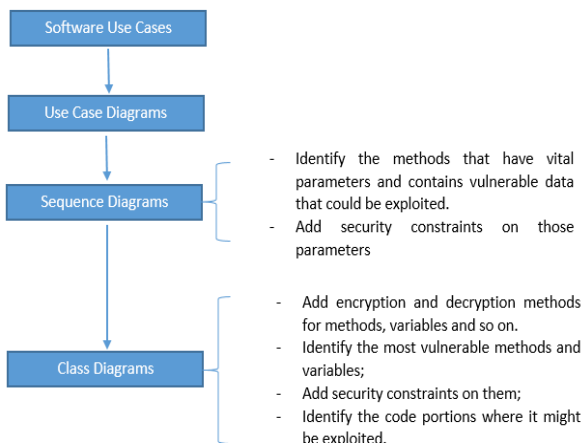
Software Use Cases

Use Case Diagrams

Sequence Diagrams

- Identify the methods that have vital parameters and contains vulnerable data that could be exploited.
- Add security constraints on those parameters

Class Diagrams

- Add encryption and decryption methods for methods, variables and so on.
- Identify the most vulnerable methods and variables;
- Add security constraints on them;
- Identify the code portions where it might be exploited.